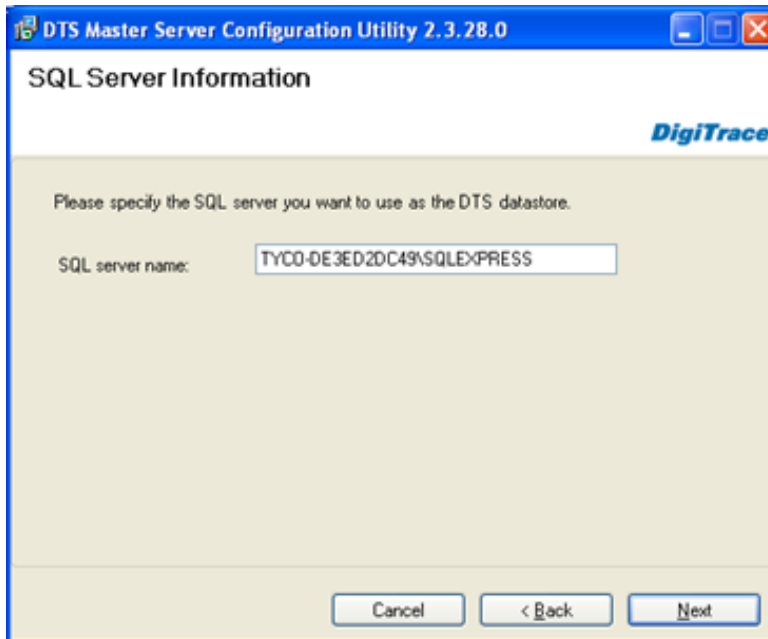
DTS Master Server Configuration Utility 2.3.28.0

SQL Server Information

DigiTrace

Please specify the SQL server you want to use as the DTS datastore.

SQL server name: TYCO-DE3ED2DC49\SQLEXPRESS

Cancel
< Back
Next